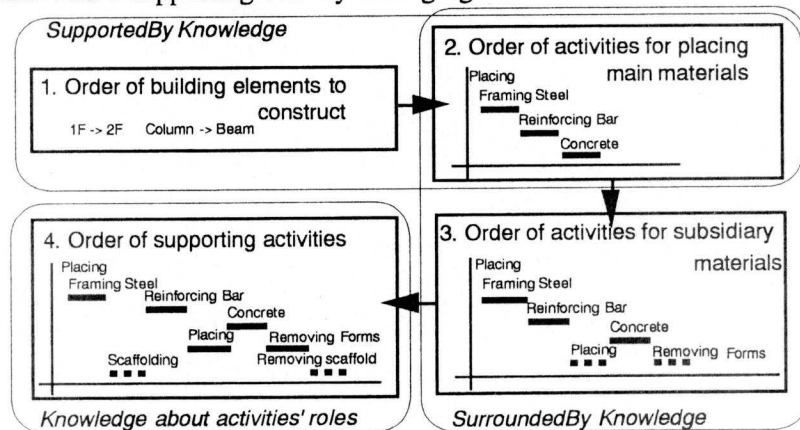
SupportedBy Knowledge

1. Order of building elements to construct

1F -> 2F Column -> Beam

2. Order of activities for placing main materials

Placing

Framing Steel

Reinforcing Bar

Concrete

3. Order of activities for subsidiary materials

Placing

Framing Steel

Reinforcing Bar

Concrete

Placing

Removing Forms

4. Order of supporting activities

Placing

Framing Steel

Reinforcing Bar

Concrete

Placing

Removing Forms

Scaffolding

Removing scaffold

Knowledge about activities' roles

SurroundedBy Knowledge